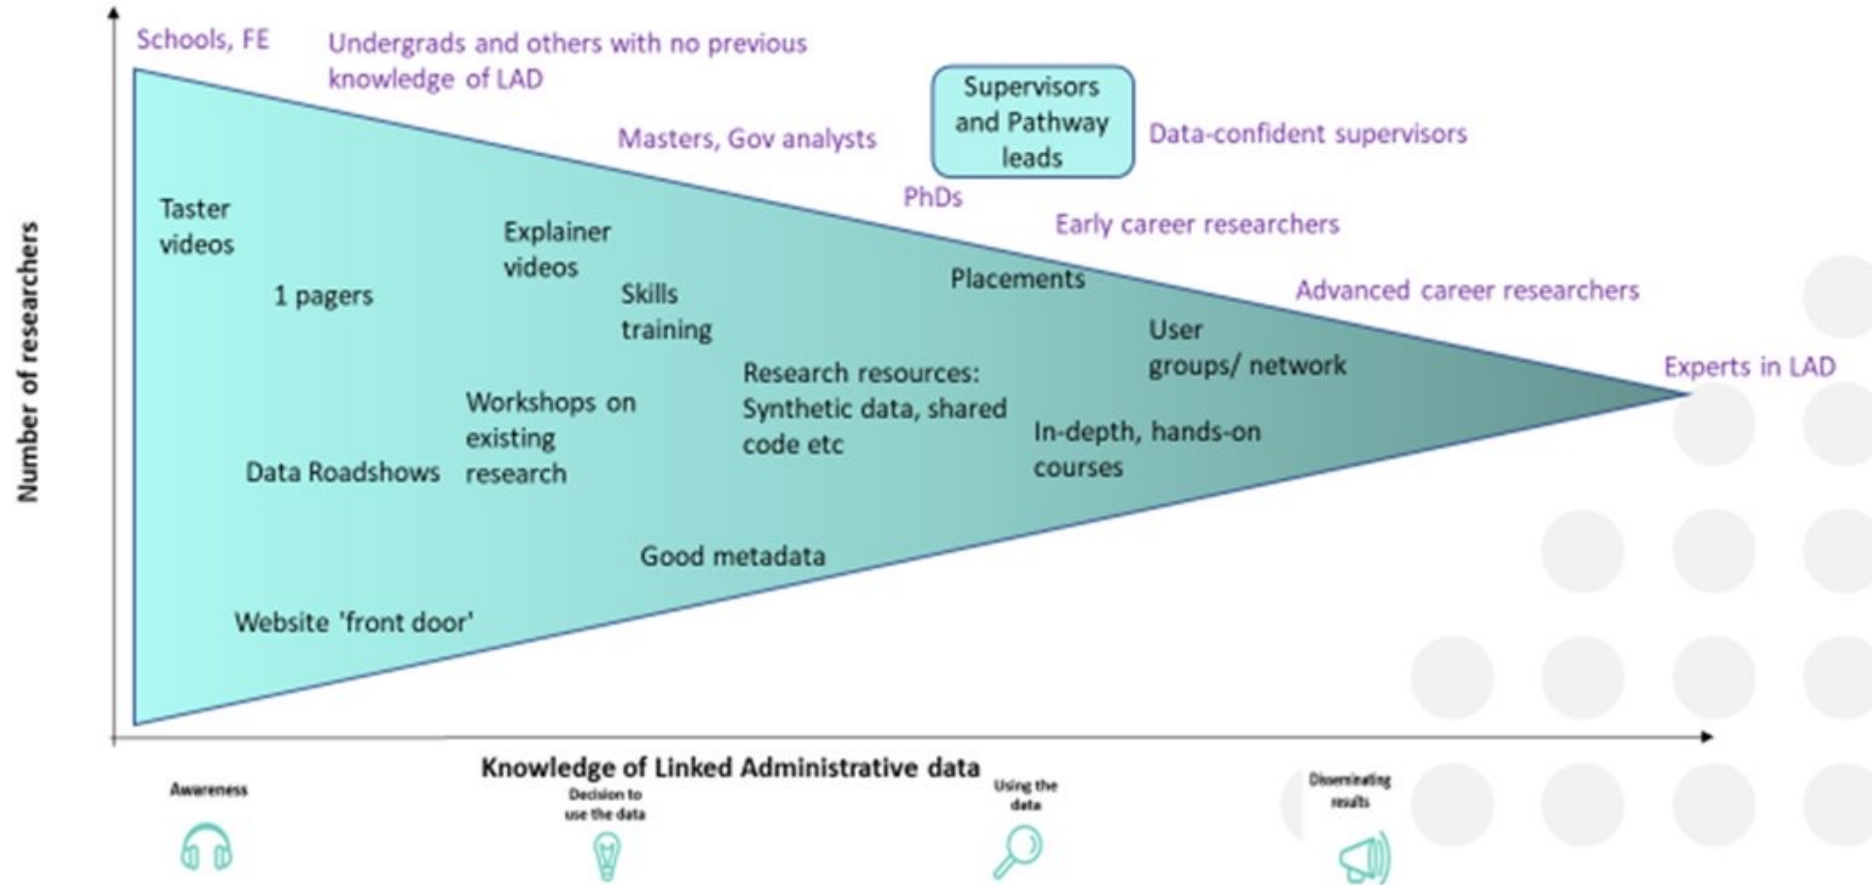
Schools, FE

Undergrads and others with no previous knowledge of LAD

Masters, Gov analysts

Supervisors and Pathway leads

Data-confident supervisors

PhDs

Early career researchers

Advanced career researchers

Experts in LAD

Number of researchers

Taster videos

1 pagers

Explainer videos

Skills training

Placements

User groups/ network

Research resources: Synthetic data, shared code etc

Workshops on existing research

Data Roadshows

In-depth, hands-on courses

Good metadata

Website 'front door'

Knowledge of Linked Administrative data

Awareness

Decision to use the data

Using the data

Disseminating results